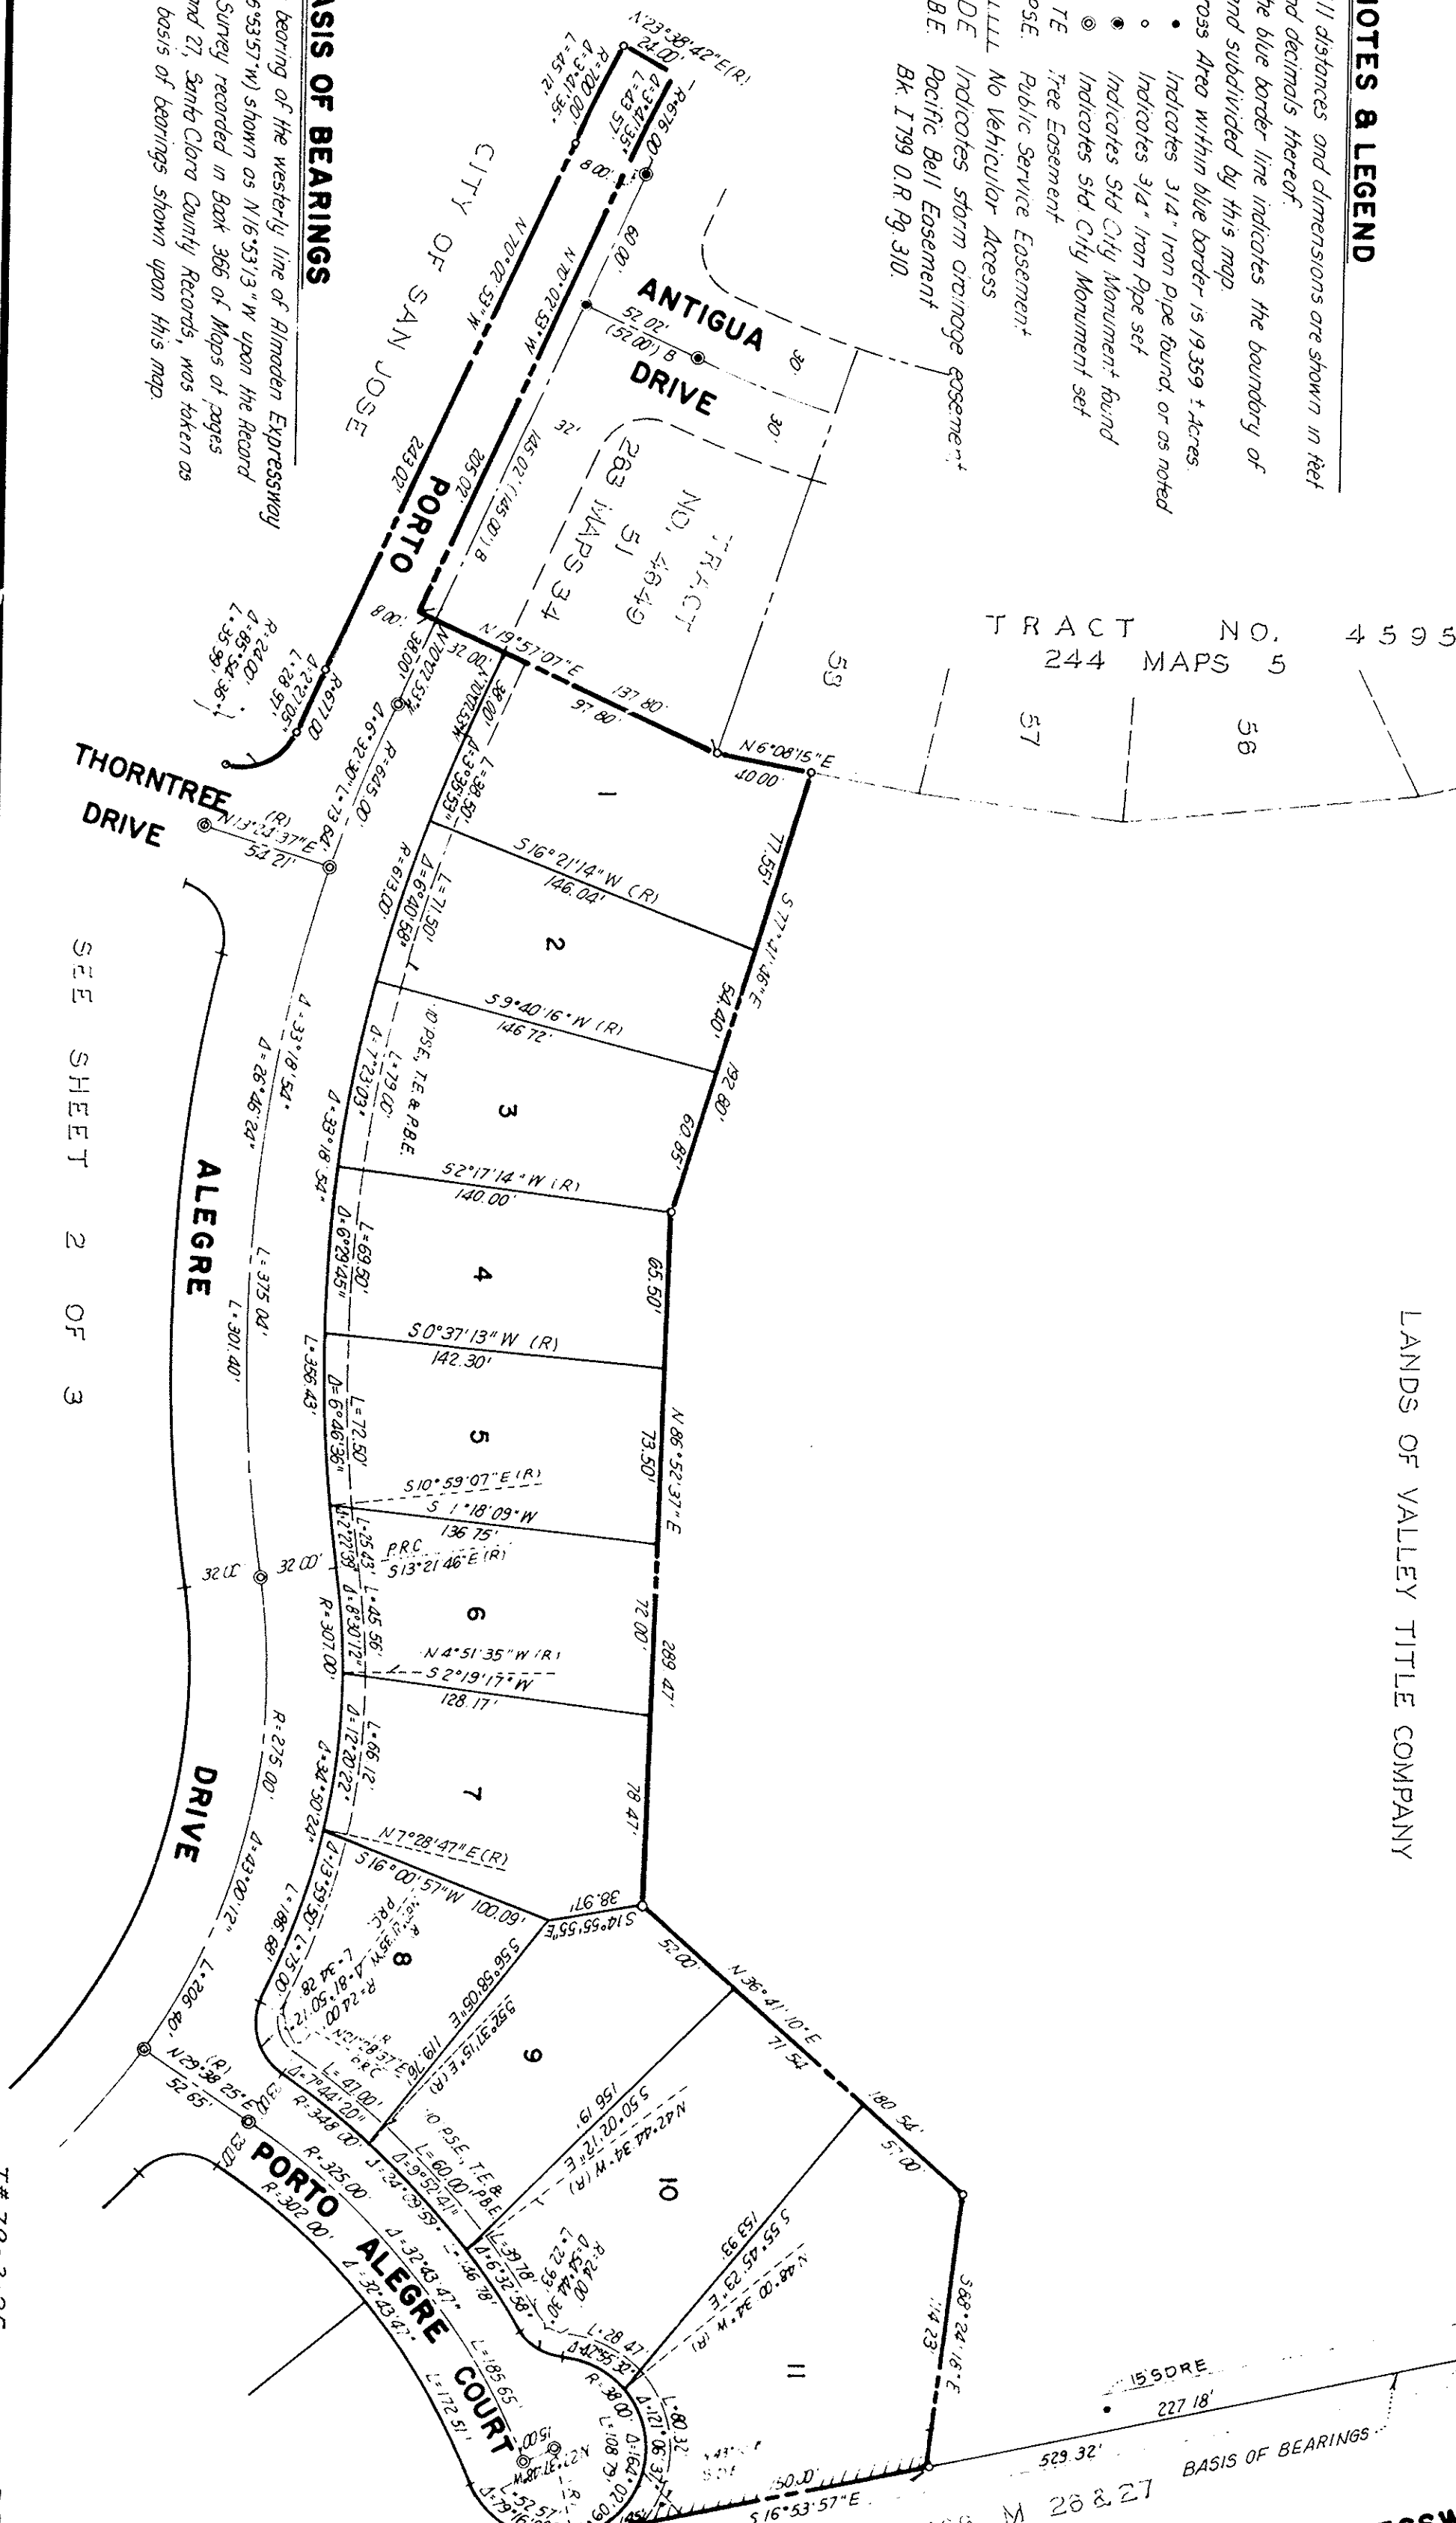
NOTES & LEGEND

ll distances and dimensions are shown in feet nd decimals thereof.
he blue border line indicates the boundary of nd subdivided by this map.
ross Area within blue border is 19.359 ± Acres.
• Indicates 3/4" Iron Pipe found, or as noted
○ Indicates 3/4" Iron Pipe set
◉ Indicates Std City Monument found
◎ Indicates Std City Monument set
TE Tree Easement
PSE Public Service Easement
No Vehicular Access
DE Indicates storm drainage easement
B.E. Pacific Bell Easement
Bk. I799 O.R. Pg. 310.

BASIS OF BEARINGS

bearing of the westerly line of Almaden Expressway 6°53'57"W) shown as N16°53'13"W upon the Record Survey recorded in Book 366 of Maps of pages nd 27, Santa Clara County Records, was taken as basis of bearings shown upon this map.

TRACT NO. 4595
244 MAPS 5

TRACT NO. 4649
263 MAPS 34 51

CITY OF SAN JOSE

ANTIGUA DRIVE

PORTO

THORNTREE DRIVE

ALEGRE DRIVE

PORTO ALEGRE COURT

SEE SHEET 2 OF 3

LANDS OF VALLEY TITLE COMPANY

53 57 56

1 2 3 4 5 6 7 8 9 10 11

N6°08'15"E
40.00'
137.80'
96.80'
N19°57'07"E
32.00'
38.00'
77.55'
S77°11'16"E
S16°21'14"W (R)
146.04'
54.40'
192.80'
S9°40'16"W (R)
146.72'
60.85'
S2°17'14"W (R)
140.00'
65.50'
S0°37'13"W (R)
142.30'
N86°52'37"E
73.50'
S10°59'07"E (R)
S1°18'09"W
136.75'
P.R.C.
S13°21'46"E (R)
72.00'
289.47'
N4°51'35"W (R)
S2°19'17"W
128.17'
78.47'
N7°28'47"E (R)
S16°00'57"W 100.09'
38.91'
S14°55'55"E
52.00'
N36°41'10"E
71.54'
180.54'
57.00'
S88°24'16"E
114.23'
S16°53'57"E
50.00'
529.32'
227.18'
15' SDRE
BASIS OF BEARINGS
M 26 & 27

N23°38'42"E (R)
24.00'
R=700.00'
Δ=3°21'35"
L=41.12'
L=41.35'
Δ=3°21'35"
R=676.00'
8.00'
60.00'
N10°20'53"W
N10°20'53"W
52.02'
(52.00') B
30'
30'
32'
145.02' (145.00') B
205.02'
243.02'
8.00'
N10°20'53"W
100.98'
R=677.00'
Δ=2°21'05"
L=27.87'
R=24.00'
Δ=85°54'36"
L=35.99'
Δ=3°35'53"
L=38.50'
N13°24'37"E (R)
54.21'
Δ=6°32'30"
L=73.64'
R=645.00'
R=613.00'
Δ=6°40'58"
L=71.50'
Δ=33°18'54"
Δ=26°46'24"
Δ=7°23'03"
L=79.00'
10' PSE, T.E. & P.B.E.
Δ=33°18'54"
L=69.50'
Δ=6°29'45"
L=375.04'
L=301.40'
L=356.43'
L=72.50'
Δ=6°46'36"
Δ=2°27'33"
L=25.43'
L=45.56'
Δ=8°30'12"
R=307.00'
32.00'
32.00'
R=275.00'
Δ=43°00'12"
Δ=34°30'24"
Δ=12°20'22"
L=66.12'
Δ=13°59'50"
L=188.88'
L=75.00'
L=206.40'
R=24.00'
Δ=87°18'51"
L=36.58'
S8°56'06"E
S9°13'51"E (R)
S37°51'53"E
119.79'
N01°28'37"E
P.R.C.
L=47.00'
Δ=7°44'20"
R=348.00'
N29°38'25"E (R)
52.65'
R=325.00'
Δ=24°09'59"
Δ=9°52'41"
L=60.00'
10' PSE, T.E. & P.B.E.
L=39.78'
Δ=6°32'50"
L=46.78'
L=22.93'
Δ=54°44'30"
R=24.00'
156.19'
S50°20'12"E
N42°44'34"W (R)
153.93'
S55°45'29"E
N48°34'00"W (R)
L=28.47'
Δ=42°55'32"
R=38.00'
Δ=121°06'37"
L=80.32'
L=108.79'
Δ=164°02'09"
R=302.00'
Δ=32°43'47"
Δ=32°43'47"
L=185.65'
L=172.51'
15.00'
N27°38'W
52.57'
Δ=79°16'